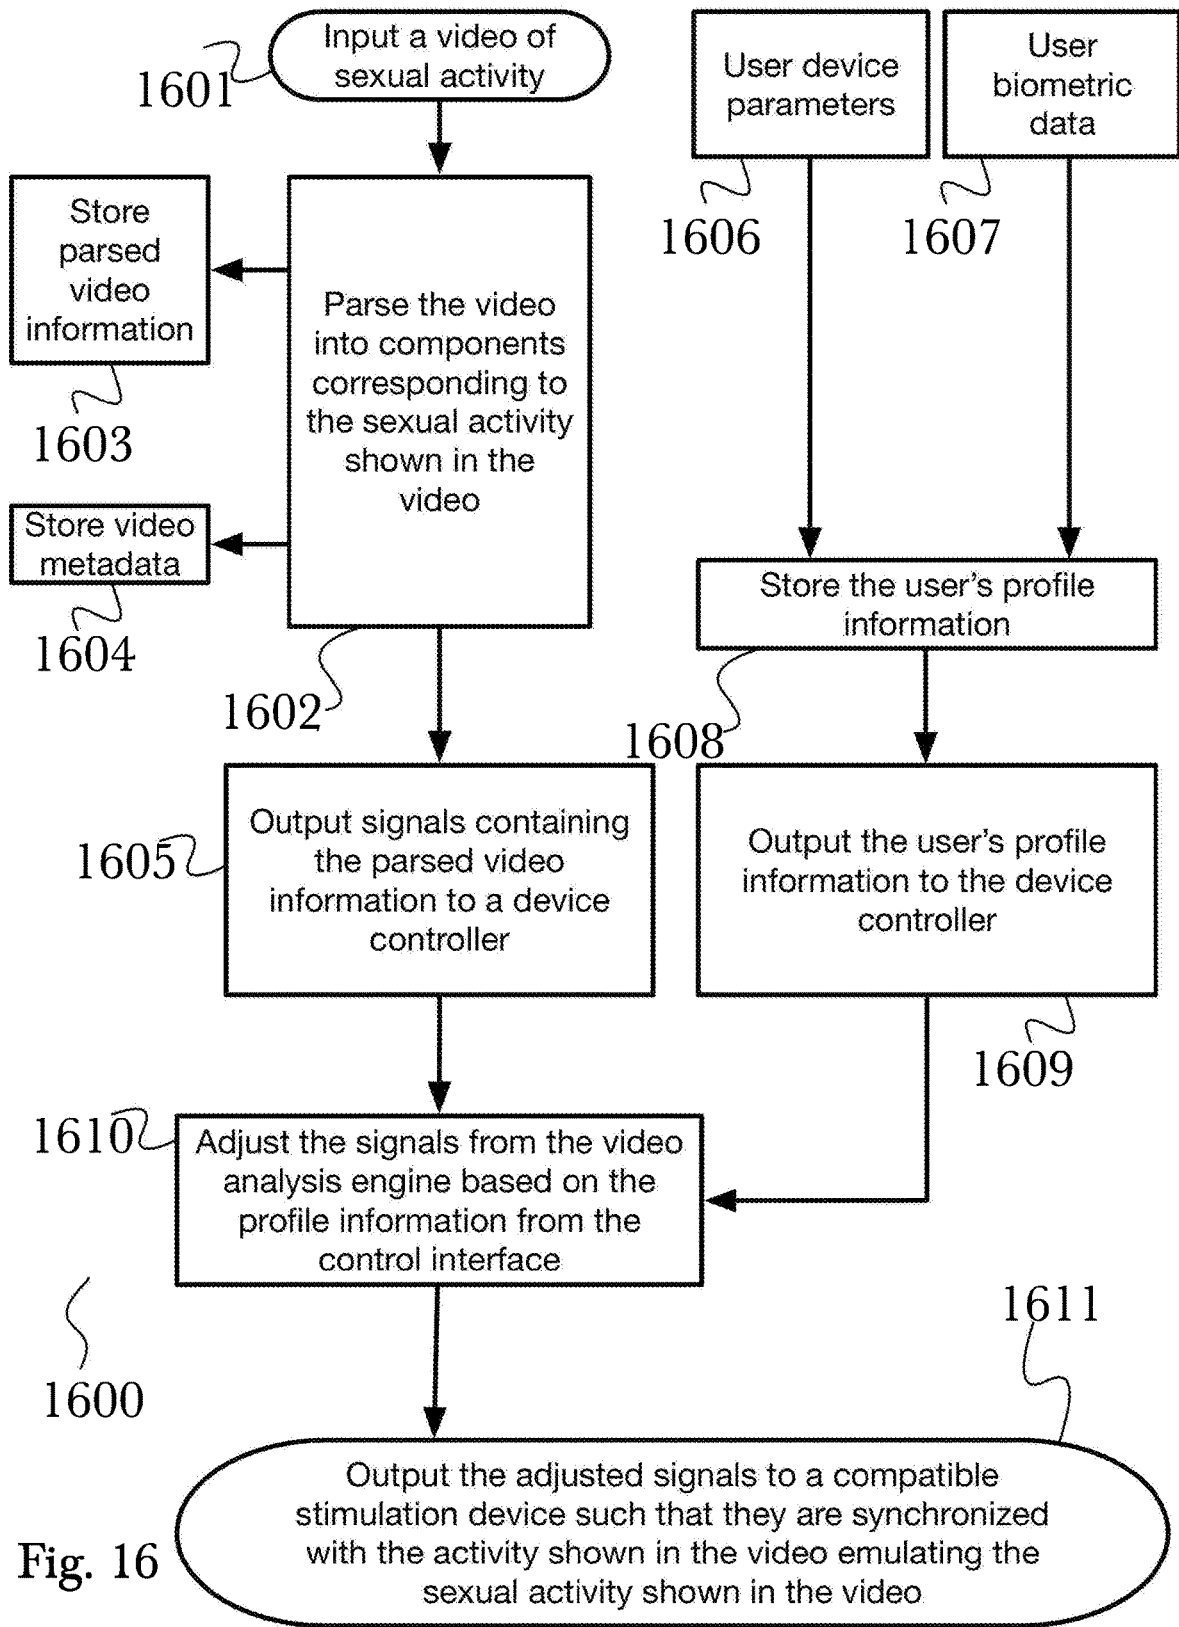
Input a video of sexual activity

1601

User device parameters

User biometric data

Store parsed video information

Parse the video into components corresponding to the sexual activity shown in the video

1606

1607

1603

Store video metadata

Store the user's profile information

1604

1602

1608

1605

Output signals containing the parsed video information to a device controller

Output the user's profile information to the device controller

1609

1610

Adjust the signals from the video analysis engine based on the profile information from the control interface

1611

1600

Output the adjusted signals to a compatible stimulation device such that they are synchronized with the activity shown in the video emulating the sexual activity shown in the video

Fig. 16